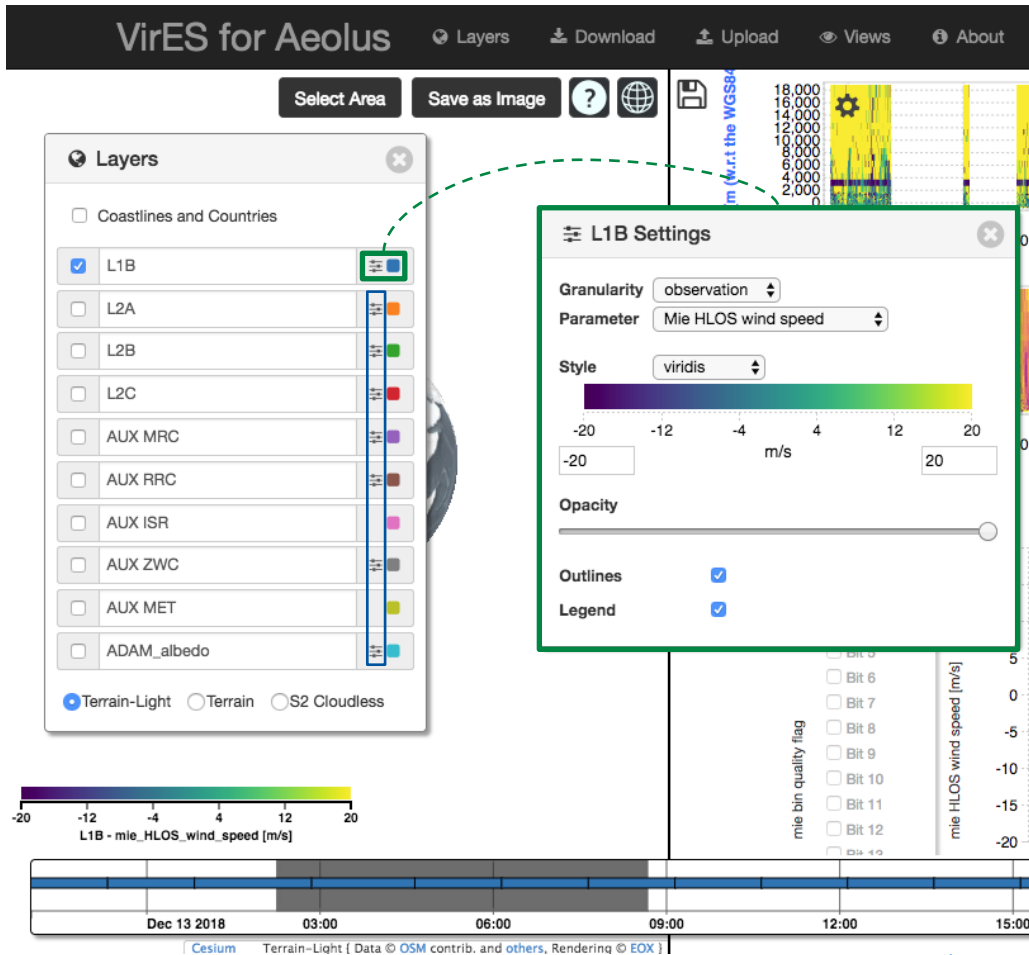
VirES for Aeolus Layers Download Upload Views About

Select Area Save as Image ?

Layers

Coastlines and Countries

L1B
L2A
L2B
L2C
AUX MRC
AUX RRC
AUX ISR
AUX ZWC
AUX MET
ADAM_albedo

Terrain-Light Terrain S2 Cloudless

-20 -12 -4 4 12 20
L1B - mie_HLOS_wind_speed [m/s]

18,000
16,000
14,000
12,000
10,000
8,000
6,000
4,000
2,000
0

m (w.r.t the WGS84

L1B Settings

Granularity observation
Parameter Mie HLOS wind speed

Style viridis

-20 -12 -4 4 12 20
m/s
-20 20

Opacity

Outlines
Legend

Bit 5
Bit 6
Bit 7
Bit 8
Bit 9
Bit 10
Bit 11
Bit 12
Bit 13

mie bin quality flag

mie HLOS wind speed [m/s]

5
0
-5
-10
-15
-20

Dec 13 2018 03:00 06:00 09:00 12:00 15:00

Cesium Terrain-Light { Data © OSM contrib. and others, Rendering © EOX }